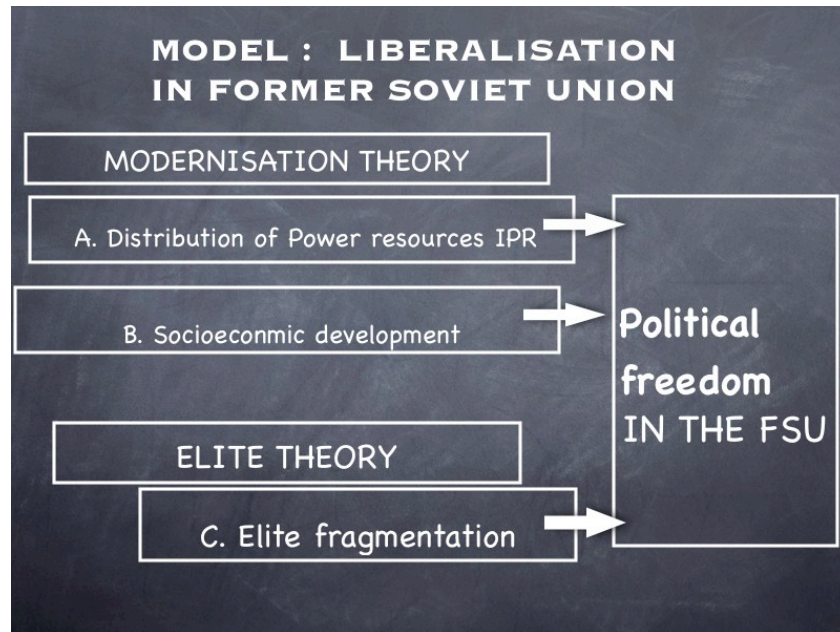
MODEL : LIBERALISATION IN FORMER SOVIET UNION

MODERNISATION THEORY

A. Distribution of Power resources IPR

B. Socioeconmic development

ELITE THEORY

C. Elite fragmentation

Political freedom IN THE FSU